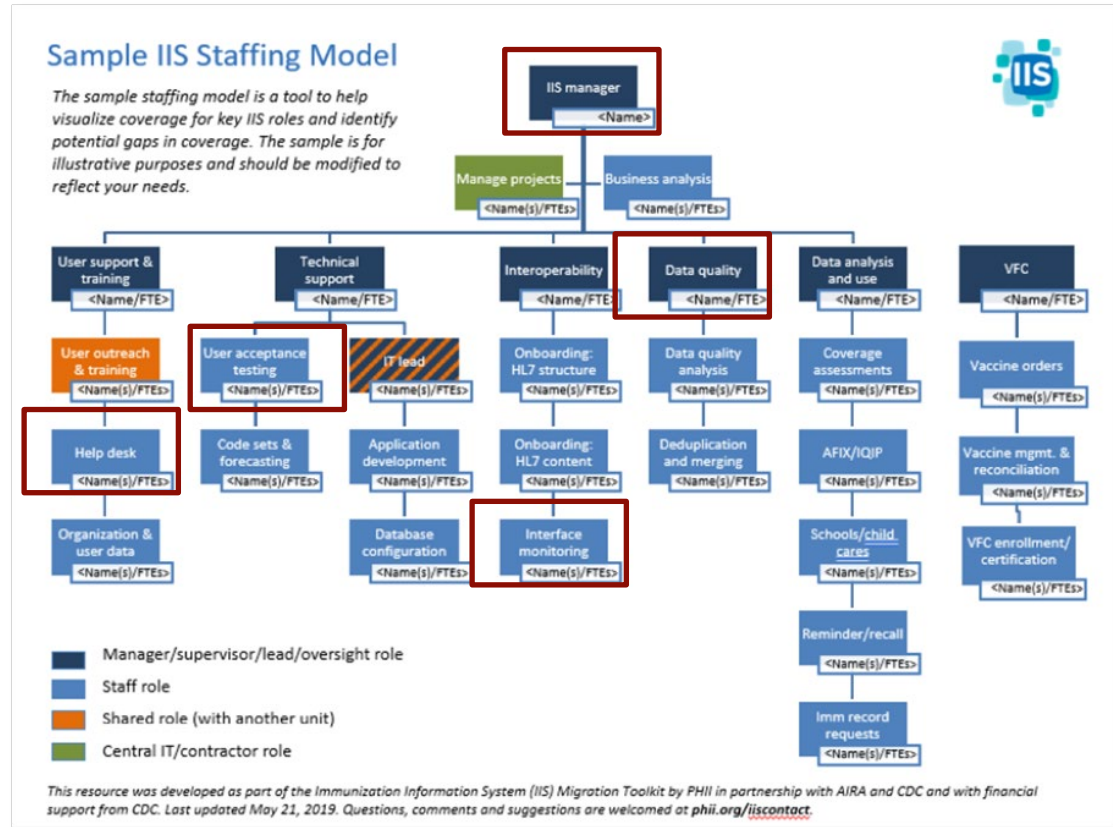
Sample IIS Staffing Model

IIS

The sample staffing model is a tool to help visualize coverage for key IIS roles and identify potential gaps in coverage. The sample is for illustrative purposes and should be modified to reflect your needs.

IIS manager
<Name>

Manage projects
<Name(s)/FTEs>

Business analysis
<Name(s)/FTEs>

User support & training
<Name/FTE>

User outreach & training
<Name(s)/FTEs>

Help desk
<Name(s)/FTEs>

Organization & user data
<Name(s)/FTEs>

Technical support
<Name/FTE>

User acceptance testing
<Name(s)/FTEs>

Code sets & forecasting
<Name(s)/FTEs>

IT lead
<Name(s)/FTEs>

Application development
<Name(s)/FTEs>

Database configuration
<Name(s)/FTEs>

Interoperability
<Name/FTE>

Onboarding: HL7 structure
<Name(s)/FTEs>

Onboarding: HL7 content
<Name(s)/FTEs>

Interface monitoring
<Name(s)/FTEs>

Data quality
<Name/FTE>

Data quality analysis
<Name(s)/FTEs>

Deduplication and merging
<Name(s)/FTEs>

Data analysis and use
<Name/FTE>

Coverage assessments
<Name(s)/FTEs>

AFIX/IQIP
<Name(s)/FTEs>

Schools/child cares
<Name(s)/FTEs>

Reminder/recall
<Name(s)/FTEs>

Imm record requests
<Name(s)/FTEs>

VFC
<Name/FTE>

Vaccine orders
<Name(s)/FTEs>

Vaccine mgmt. & reconciliation
<Name(s)/FTEs>

VFC enrollment/ certification
<Name(s)/FTEs>

Manager/supervisor/lead/oversight role
Staff role
Shared role (with another unit)
Central IT/contractor role

This resource was developed as part of the Immunization Information System (IIS) Migration Toolkit by PHII in partnership with AIRA and CDC and with financial support from CDC. Last updated May 21, 2019. Questions, comments and suggestions are welcomed at phii.org/iiscontact.